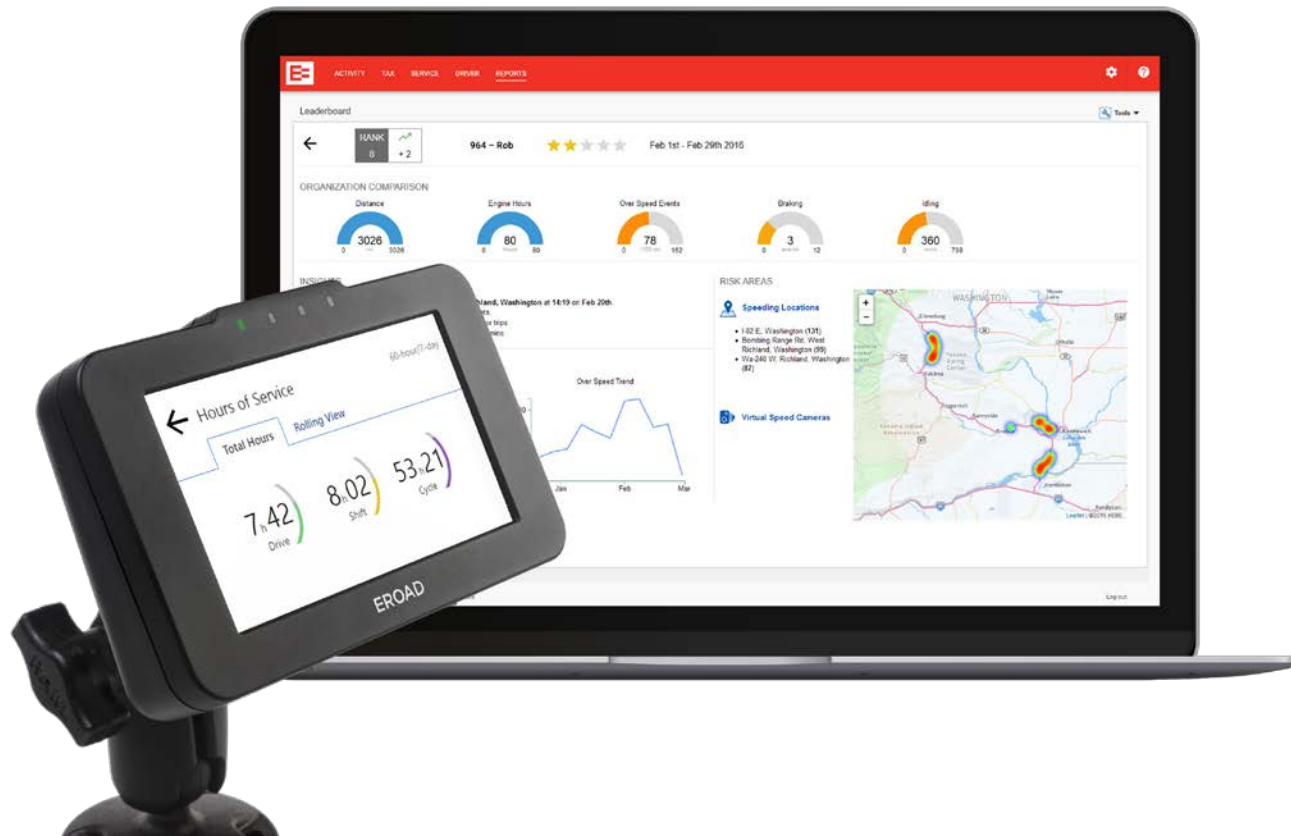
ACTIVITY TAX SERVICE DRIVER REPORTS

Leaderboard

Tools

RANK 8 +2

964 – Rob

Feb 1st - Feb 29th 2016

ORGANIZATION COMPARISON

Distance 3026 0 3026

Engine Hours 80 0 80

Over Speed Events 78 0 162

Braking 3 0 12

Idling 360 0 758

INSIGHTS

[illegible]hland, Washington at 14:19 on Feb 20th.

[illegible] trips

RISK AREAS

Speeding Locations

• I-82 E, Washington (131)
• Bombing Range Rd, West Richland, Washington (99)
• Wa-240 W, Richland, Washington (87)

Virtual Speed Cameras

Over Speed Trend

Jan Feb Mar

WASHINGTON

Leaflet | ©2016 HERE

Log out

60-hour/7-day

Hours of Service

Total Hours

Rolling View

$7_h42$ Drive

$8_h02$ Shift

$53_h21$ Cycle

EROAD